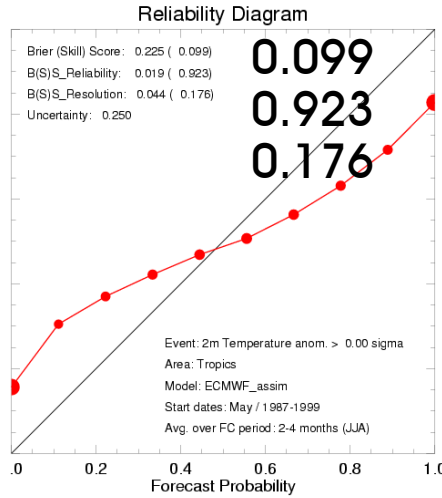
Reliability Diagram

Brier (Skill) Score: 0.225 ( 0.099)
B(S)S_Reliability: 0.019 ( 0.923)
B(S)S_Resolution: 0.044 ( 0.176)
Uncertainty: 0.250

0.099
0.923
0.176

Event: 2m Temperature anom. > 0.00 sigma
Area: Tropics
Model: ECMWF_assim
Start dates: May / 1987-1999
Avg. over FC period: 2-4 months (JJA)

.0 0.2 0.4 0.6 0.8 1.0
Forecast Probability